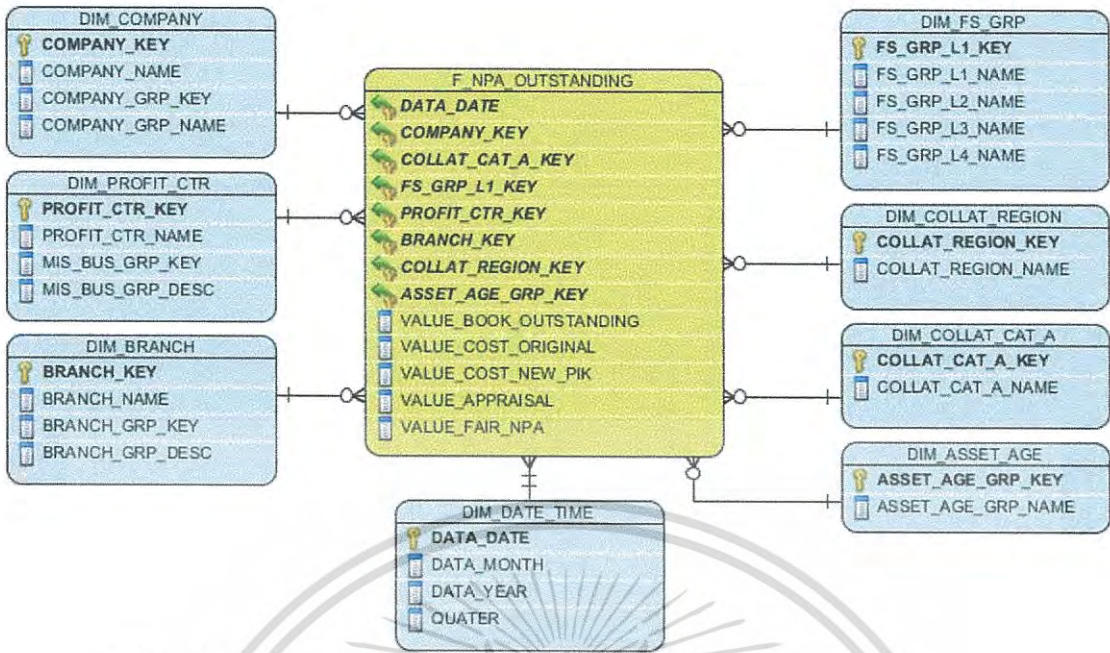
DIM_COMPANY
COMPANY_KEY
COMPANY_NAME
COMPANY_GRP_KEY
COMPANY_GRP_NAME

DIM_PROFIT_CTR
PROFIT_CTR_KEY
PROFIT_CTR_NAME
MIS_BUS_GRP_KEY
MIS_BUS_GRP_DESC

DIM_BRANCH
BRANCH_KEY
BRANCH_NAME
BRANCH_GRP_KEY
BRANCH_GRP_DESC

F_NPA_OUTSTANDING
DATA_DATE
COMPANY_KEY
COLLAT_CAT_A_KEY
FS_GRP_L1_KEY
PROFIT_CTR_KEY
BRANCH_KEY
COLLAT_REGION_KEY
ASSET_AGE_GRP_KEY
VALUE_BOOK_OUTSTANDING
VALUE_COST_ORIGINAL
VALUE_COST_NEW_PIK
VALUE_APPRAISAL
VALUE_FAIR_NPA

DIM_FS_GRP
FS_GRP_L1_KEY
FS_GRP_L1_NAME
FS_GRP_L2_NAME
FS_GRP_L3_NAME
FS_GRP_L4_NAME

DIM_COLLAT_REGION
COLLAT_REGION_KEY
COLLAT_REGION_NAME

DIM_COLLAT_CAT_A
COLLAT_CAT_A_KEY
COLLAT_CAT_A_NAME

DIM_ASSET_AGE
ASSET_AGE_GRP_KEY
ASSET_AGE_GRP_NAME

DIM_DATE_TIME
DATA_DATE
DATA_MONTH
DATA_YEAR
QUATER